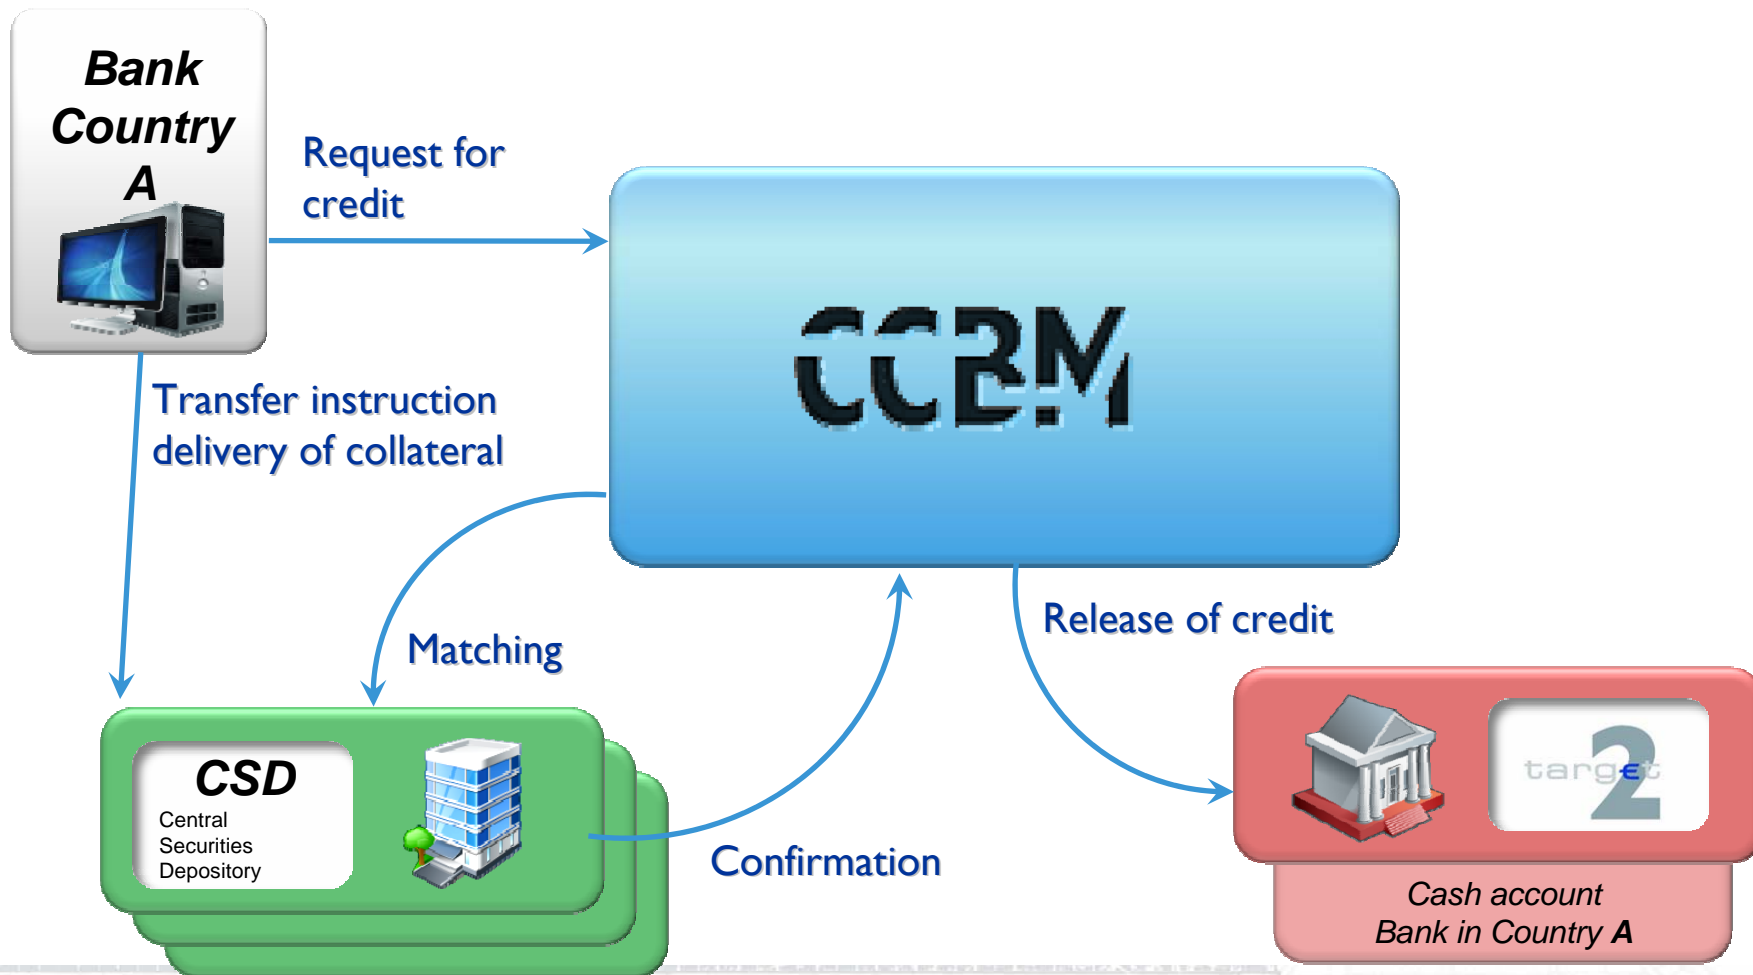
Bank Country A

Request for credit

CCBM

Transfer instruction delivery of collateral

Matching

Release of credit

CSD
Central Securities Depository

Confirmation

target 2

Cash account
Bank in Country A